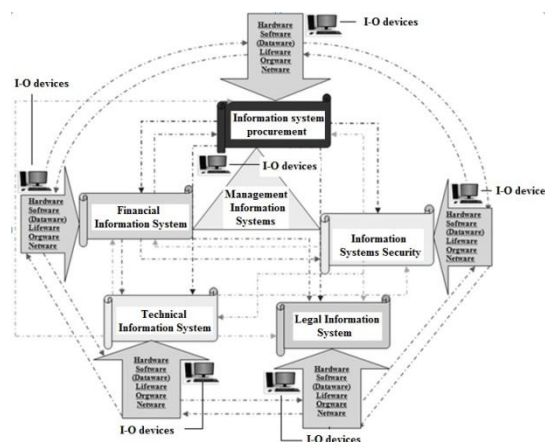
Hardware
Software
(Dataware)
Lifeware
Orgware
Netware

I-O devices

I-O devices

Information system procurement

I-O devices

Management Information Systems

Hardware
Software
(Dataware)
Lifeware
Orgware
Netware

Financial Information System

I-O device

Information Systems Security

Hardware
Software
(Dataware)
Lifeware
Orgware
Netware

Technical Information System

Legal Information System

Hardware
Software
(Dataware)
Lifeware
Orgware
Netware

Hardware
Software
(Dataware)
Lifeware
Orgware
Netware

I-O devices

I-O devices